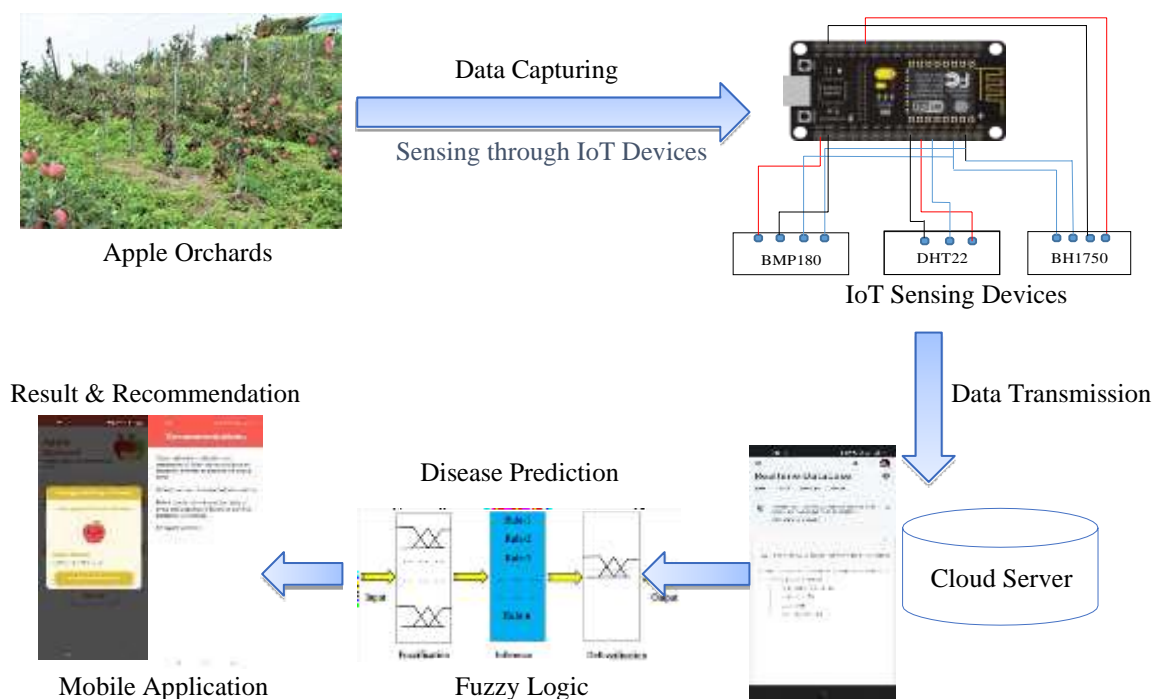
Apple Orchards

Data Capturing

Sensing through IoT Devices

BMP180

DHT22

BH1750

IoT Sensing Devices

Data Transmission

Cloud Server

Disease Prediction

Input

Rule 1

Rule 2

Rule 3

Rule n

Output

Fuzzification

Inference

Defuzzification

Fuzzy Logic

Result & Recommendation

Mobile Application